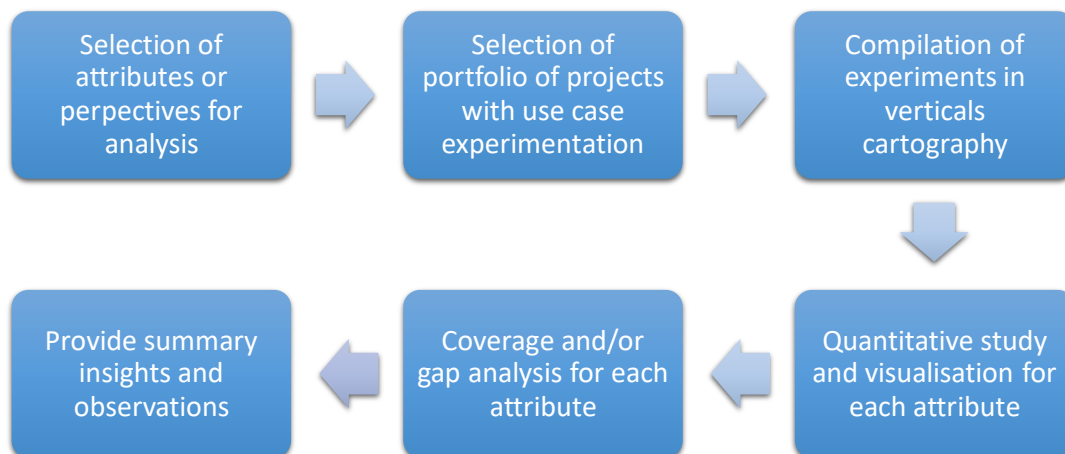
Selection of attributes or perpectives for analysis

Selection of portfolio of projects with use case experimentation

Compilation of experiments in verticals cartography

Quantitative study and visualisation for each attribute

Coverage and/or gap analysis for each attribute

Provide summary insights and observations